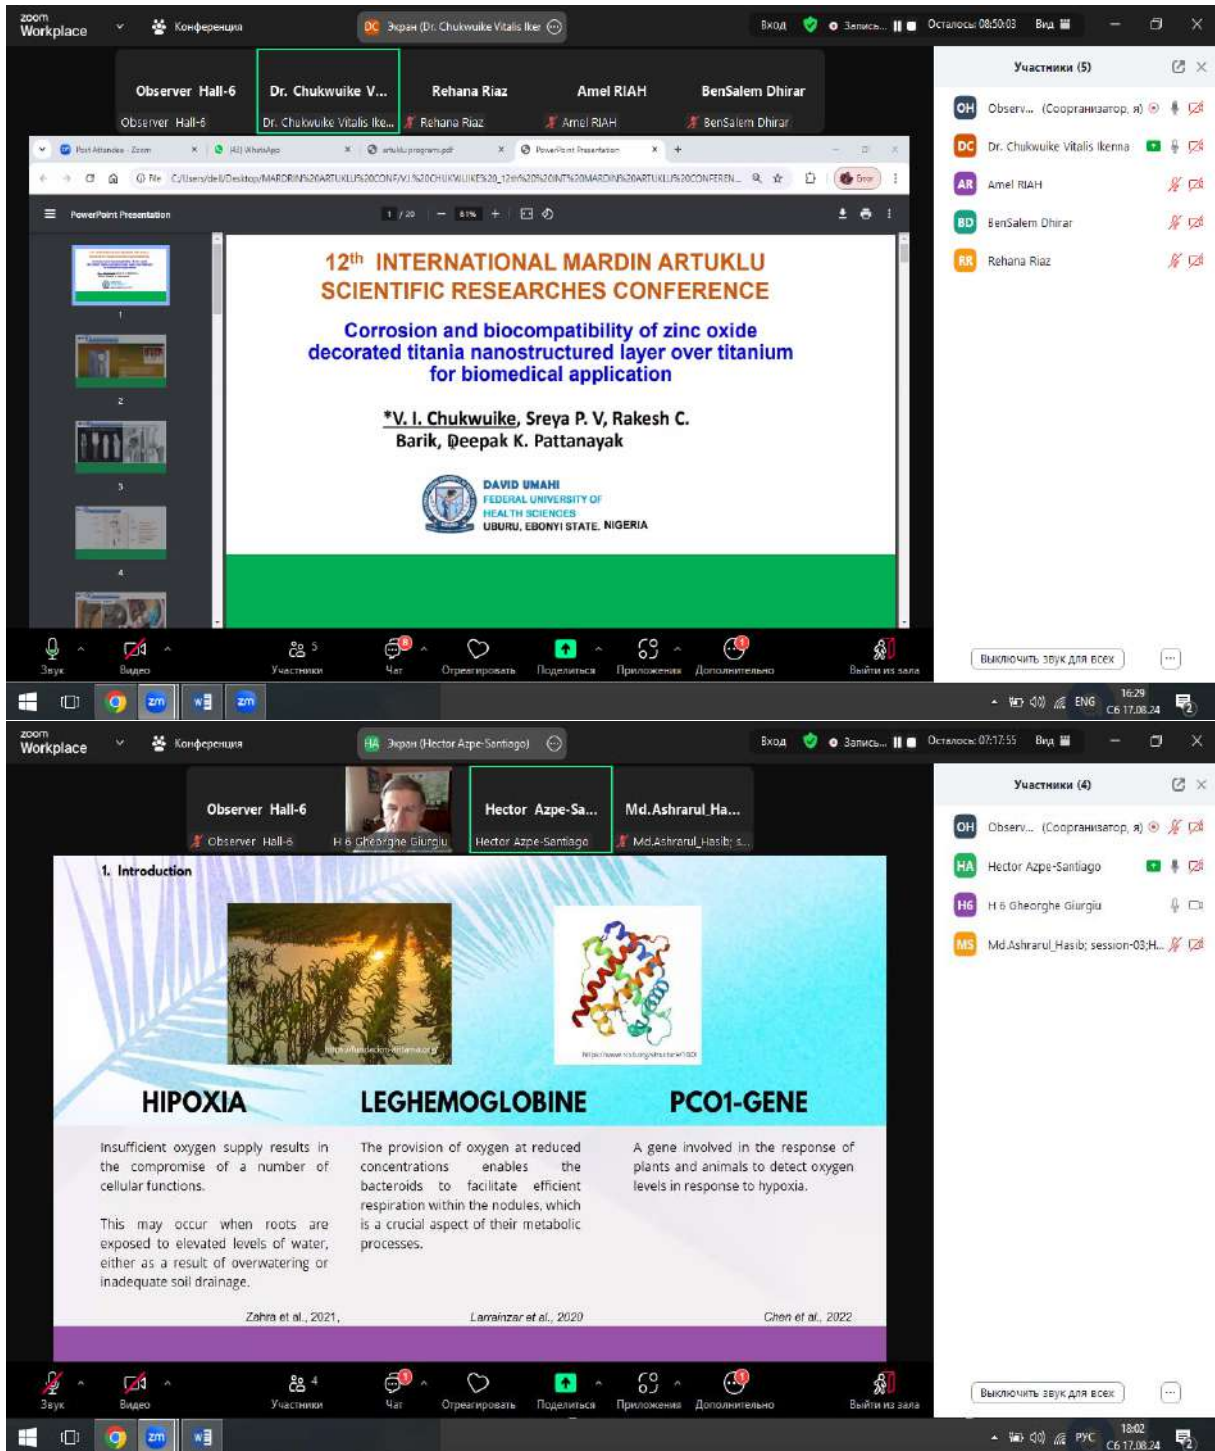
zoom Workplace Конференция DC Экран (Dr. Chukwuike Vitalis Ike Вход Запись... Осталось: 08:50:03 Вид

Observer Hall-6 Dr. Chukwuike V... Rehana Riaz Amel RIAH BenSalem Dhirar
Observer Hall-6 Dr. Chukwuike Vitalis Ike... Rehana Riaz Amel RIAH BenSalem Dhirar

Post Attendee - Zoom (43) WhatsApp artuklu program.pdf PowerPoint Presentation
File C:/Users/dell/Desktop/MARDIN%20ARTUKLU%20CONF/V.I.%20CHUKWUIKE%20_12th%20%20INT%20MARDIN%20ARTUKLU%20CONFEREN...
PowerPoint Presentation 1 / 20 61%

1 2 3 4

12$^{th}$ INTERNATIONAL MARDIN ARTUKLU SCIENTIFIC RESEARCHES CONFERENCE

Corrosion and biocompatibility of zinc oxide decorated titania nanostructured layer over titanium for biomedical application

*V. I. Chukwuike, Sreya P. V, Rakesh C. Barik, Deepak K. Pattanayak

DAVID UMAHI FEDERAL UNIVERSITY OF HEALTH SCIENCES UBURU, EBONYI STATE. NIGERIA

Участники (5)
Observ... (Соорганизатор, я)
Dr. Chukwuike Vitalis Ikenna
Amel RIAH
BenSalem Dhirar
Rehana Riaz

Звук Видео Участники 5 Чат Отреагировать Поделиться Приложения Дополнительно Выйти из зала
Выключить звук для всех
ENG 16:29 Сб 17.08.24

zoom Workplace Конференция HA Экран (Hector Azpe-Santiago) Вход Запись... Осталось: 07:17:55 Вид

Observer Hall-6 Hector Azpe-Sa... Md.Ashrarul_Ha...
Observer Hall-6 H 6 Gheorghe Giurgiu Hector Azpe-Santiago Md.Ashrarul_Hasib; s...

1. Introduction

HIPOXIA
Insufficient oxygen supply results in the compromise of a number of cellular functions.

This may occur when roots are exposed to elevated levels of water, either as a result of overwatering or inadequate soil drainage.
Zahra et al., 2021,

LEGHEMOGLOBINE
The provision of oxygen at reduced concentrations enables the bacteroids to facilitate efficient respiration within the nodules, which is a crucial aspect of their metabolic processes.
Larrainzar et al., 2020

PCO1-GENE
A gene involved in the response of plants and animals to detect oxygen levels in response to hypoxia.
Chen et al., 2022

Участники (4)
Observ... (Соорганизатор, я)
Hector Azpe-Santiago
H 6 Gheorghe Giurgiu
Md.Ashrarul_Hasib; session-03;H...

Звук Видео Участники 4 Чат Отреагировать Поделиться Приложения Дополнительно Выйти из зала
Выключить звук для всех
РУС 18:02 Сб 17.08.24